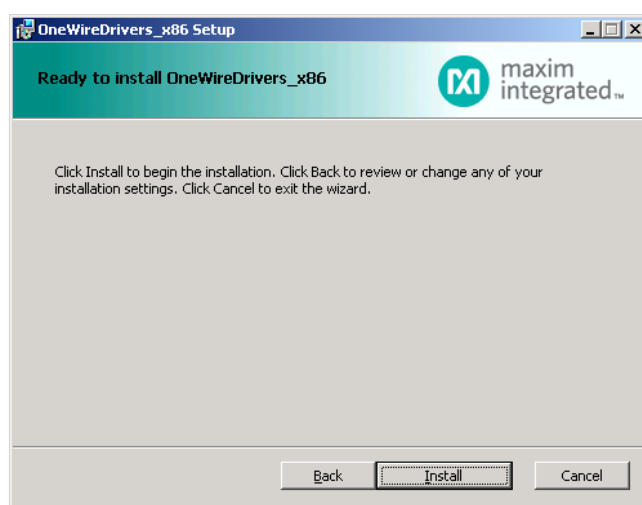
OneWireDrivers_x86 Setup

Ready to install OneWireDrivers_x86

maxim integrated™

Click Install to begin the installation. Click Back to review or change any of your installation settings. Click Cancel to exit the wizard.

Back Install Cancel